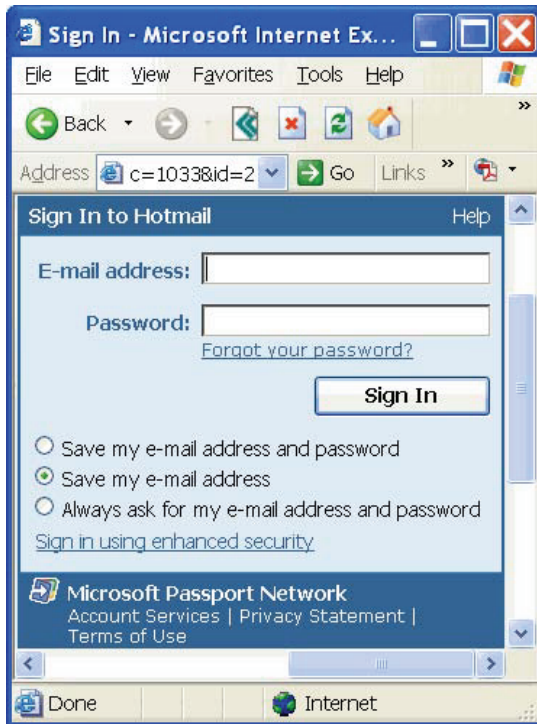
Sign In - Microsoft Internet Ex...

File Edit View Favorites Tools Help

Back

Address c=1033&id=2 Go Links »

Sign In to Hotmail Help

E-mail address:

Password:

Forgot your password?

Sign In

Save my e-mail address and password

Save my e-mail address

Always ask for my e-mail address and password

Sign in using enhanced security

Microsoft Passport Network

Account Services | Privacy Statement | Terms of Use

Done Internet